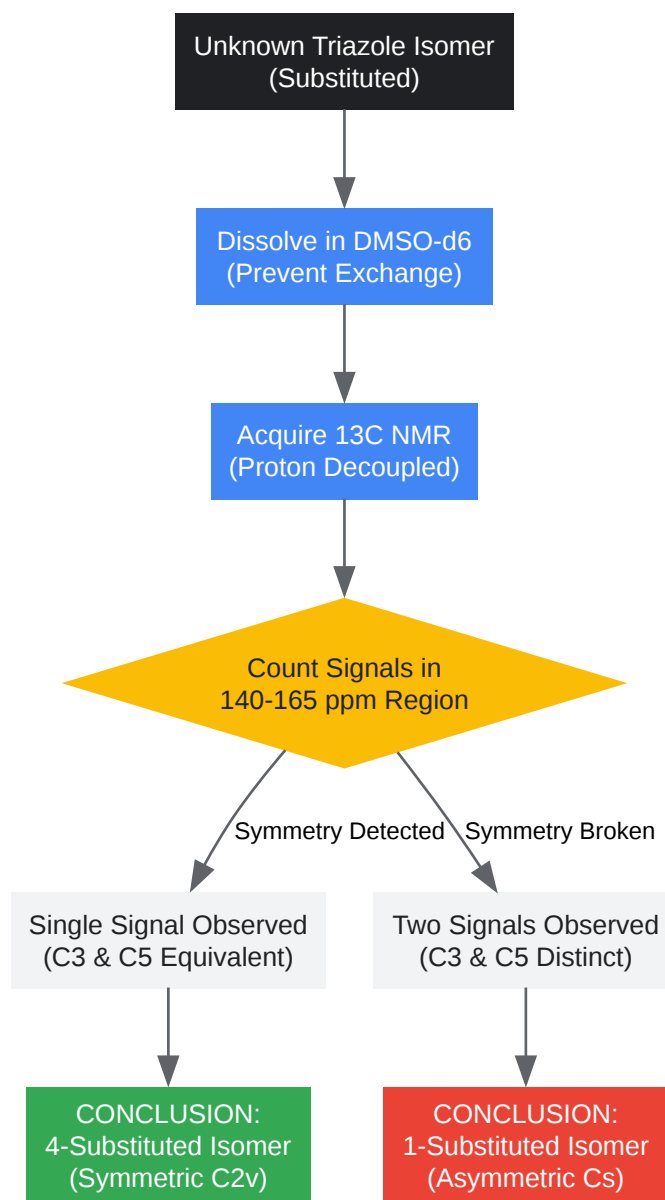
Unknown Triazole Isomer
(Substituted)

Dissolve in DMSO-d6
(Prevent Exchange)

Acquire 13C NMR
(Proton Decoupled)

Count Signals in
140-165 ppm Region

Symmetry Detected

Symmetry Broken

Single Signal Observed
(C3 & C5 Equivalent)

Two Signals Observed
(C3 & C5 Distinct)

CONCLUSION:
4-Substituted Isomer
(Symmetric C2v)

CONCLUSION:
1-Substituted Isomer
(Asymmetric Cs)